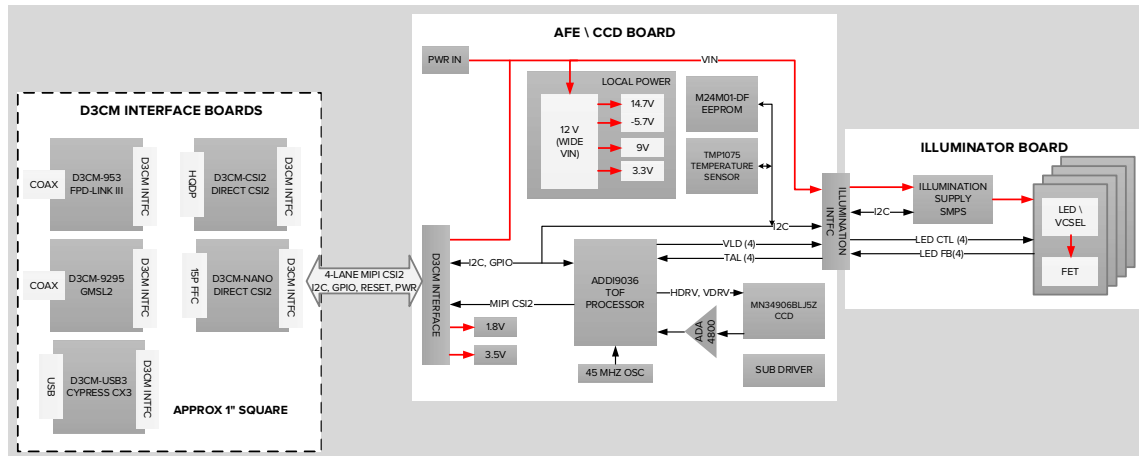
D3CM INTERFACE BOARDS

COAX
D3CM-953
FPD-LINK III
D3CM INTFC

HQDP
D3CM-CSI2
DIRECT CSI2
D3CM INTFC

COAX
D3CM-9295
GMSL2
D3CM INTFC

15P FFC
D3CM-NANO
DIRECT CSI2
D3CM INTFC

USB
D3CM-USB3
CYPRESS CX3
D3CM INTFC

APPROX 1" SQUARE

4-LANE MIPI CSI2
I2C, GPIO, RESET, PWR

AFE \ CCD BOARD

PWR IN
VIN
LOCAL POWER
12 V
(WIDE
VIN)
14.7V
-5.7V
9V
3.3V
M24M01-DF
EEPROM
TMP1075
TEMPERATURE
SENSOR
I2C
D3CM INTERFACE
I2C, GPIO
MIPI CSI2
1.8V
3.5V
ADDI9036
TOF
PROCESSOR
VLD (4)
TAL (4)
HDRV, VDRV
MN34906BLJ5Z
CCD
ADA
4800
45 MHZ OSC
SUB DRIVER
ILLUMINATION
INTFC

ILLUMINATOR BOARD

ILLUMINATION
SUPPLY
SMPS
I2C
LED CTL (4)
LED FB(4)
LED \
VCSEL
FET